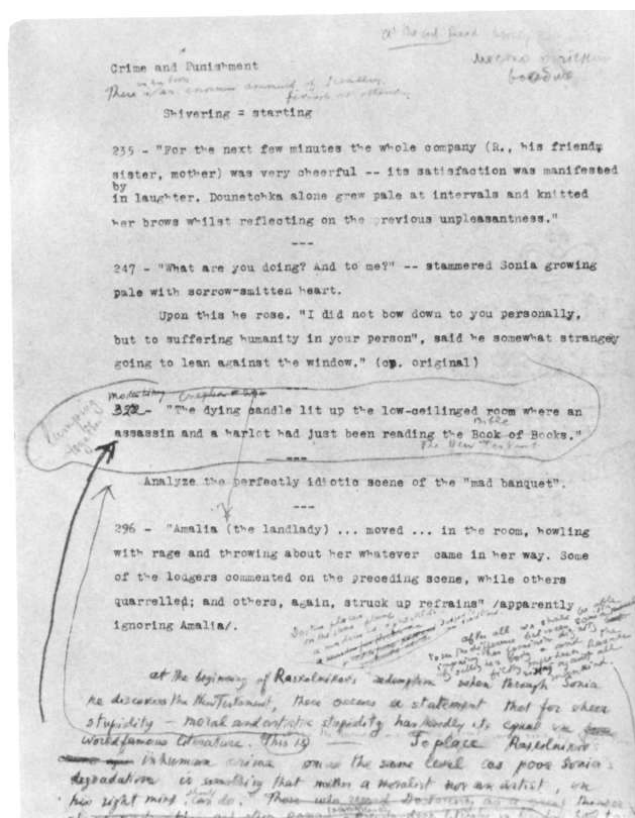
Crime and Punishment

There was a common council of ... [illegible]

Shivering = starting

235 - "For the next few minutes the whole company (R., his friend, sister, mother) was very cheerful -- its satisfaction was manifested by in laughter. Dounetchka alone grew pale at intervals and knitted her brows whilst reflecting on the previous unpleasantness."

---

247 - "What are you doing? And to me?" -- stammered Sonia growing pale with sorrow-smitten heart.

Upon this he rose. "I did not bow down to you personally, but to suffering humanity in your person", said he somewhat strangely going to lean against the window." (op. original)

332 - "The dying candle lit up the low-ceilinged room where an assassin and a harlot had just been reading the Book of Books."

Bible

The New Testament

---

Analyze the perfectly idiotic scene of the "mad banquet".

---

296 - "Amalia (the landlady) ... moved ... in the room, howling with rage and throwing about her whatever came in her way. Some of the lodgers commented on the preceding scene, while others quarrelled; and others, again, struck up refrains" /apparently ignoring Amalia/.

at the beginning of Raskolnikov's redemption when through Sonia he discovers the New Testament, there occurs a statement that for sheer stupidity - moral and artistic stupidity has hardly its equal in world famous literature. This is — To place Raskolnikov's inhuman crime on the same level as poor Sonia's degradation is something that neither a moralist nor an artist, in his right mind, can do. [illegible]